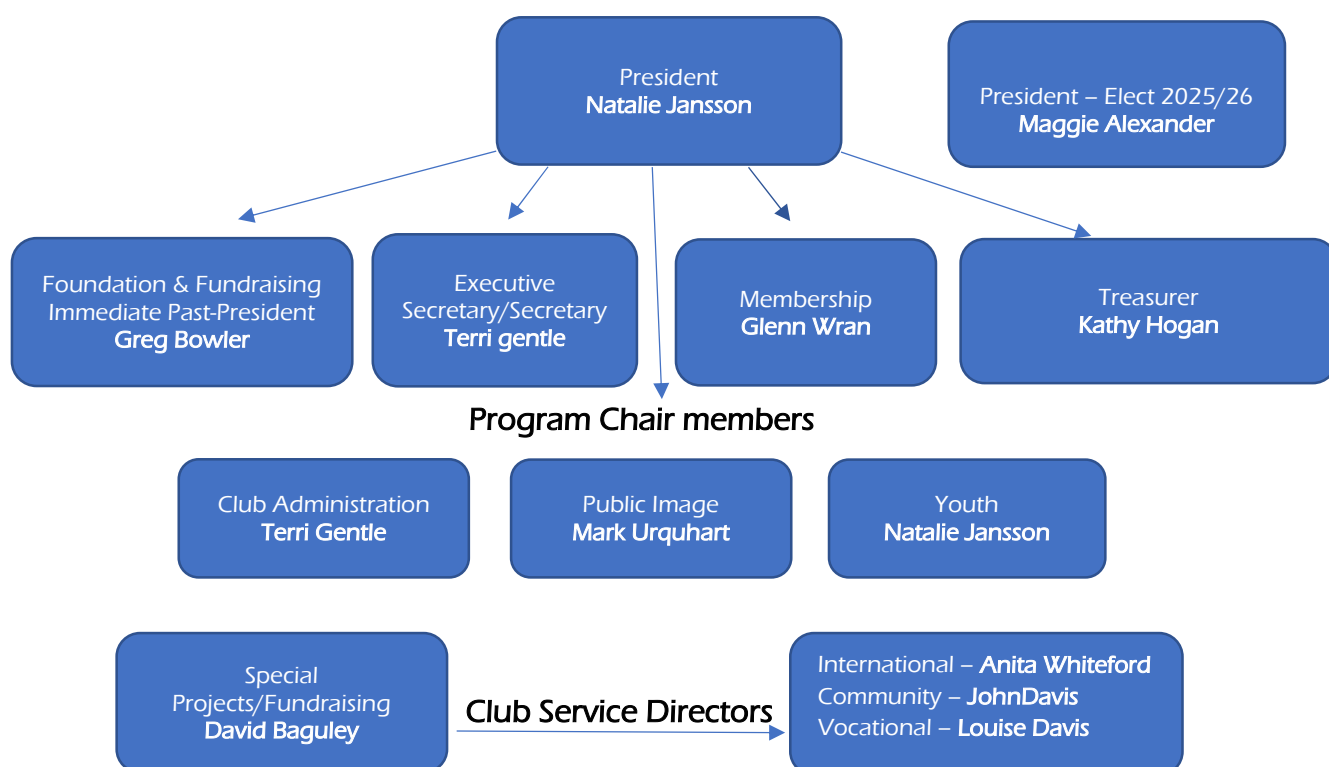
President
Natalie Jansson

President – Elect 2025/26
Maggie Alexander

Foundation & Fundraising
Immediate Past-President
Greg Bowler

Executive
Secretary/Secretary
Terri gentle

Membership
Glenn Wran

Treasurer
Kathy Hogan

Program Chair members

Club Administration
Terri Gentle

Public Image
Mark Urquhart

Youth
Natalie Jansson

Special
Projects/Fundraising
David Baguley

Club Service Directors

International – Anita Whiteford
Community – JohnDavis
Vocational – Louise Davis